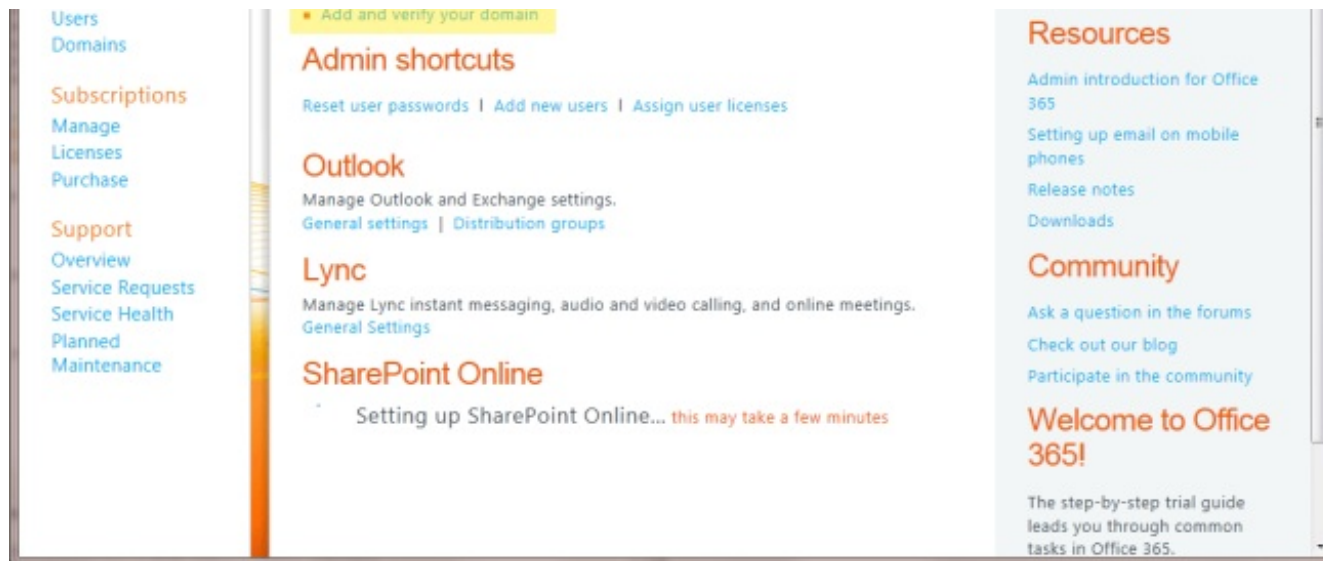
Users
Domains

Subscriptions
Manage
Licenses
Purchase

Support
Overview
Service Requests
Service Health
Planned Maintenance

▪ Add and verify your domain

Admin shortcuts
Reset user passwords | Add new users | Assign user licenses

Outlook
Manage Outlook and Exchange settings.
General settings | Distribution groups

Lync
Manage Lync instant messaging, audio and video calling, and online meetings.
General Settings

SharePoint Online
Setting up SharePoint Online... this may take a few minutes

Resources
Admin introduction for Office 365
Setting up email on mobile phones
Release notes
Downloads

Community
Ask a question in the forums
Check out our blog
Participate in the community

Welcome to Office 365!
The step-by-step trial guide leads you through common tasks in Office 365.